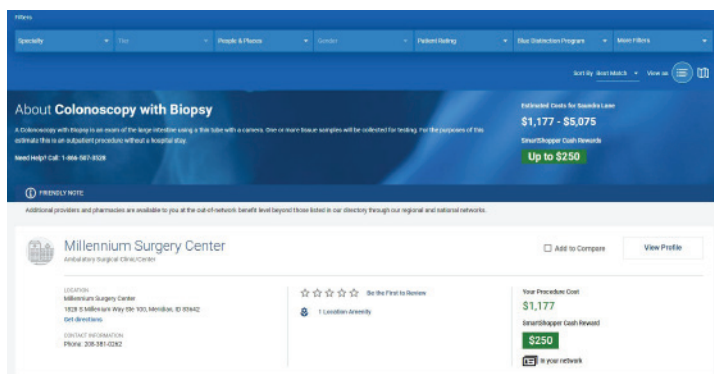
Filters

Specialty ▾ Tier ▾ People & Places ▾ Gender ▾ Patient Rating ▾ Blue Distinction Program ▾ More Filters ▾

Sort By Best Match ▾ View as

About Colonoscopy with Biopsy

A Colonoscopy with Biopsy is an exam of the large intestine using a thin tube with a camera. One or more tissue samples will be collected for testing. For the purposes of this estimate this is an outpatient procedure without a hospital stay.

Need Help? Call: 1-866-587-3528

Estimated Costs for Saundra Lowe

$1,177 - $5,075

SmartShopper Cash Rewards

Up to $250

FRIENDLY NOTE:

Additional providers and pharmacies are available to you at the out-of-network benefit level beyond those listed in our directory through our regional and national networks.

Millennium Surgery Center

Ambulatory Surgical Clinic/Center

Add to Compare

View Profile

LOCATION
Millennium Surgery Center
1828 S Millenium Way Ste 100, Meridian, ID 83642
Get directions

CONTACT INFORMATION
Phone: 208-381-0262

☆☆☆☆☆ Be the First to Review

1 Location Amenity

Your Procedure Cost

$1,177

SmartShopper Cash Reward

$250

In your network